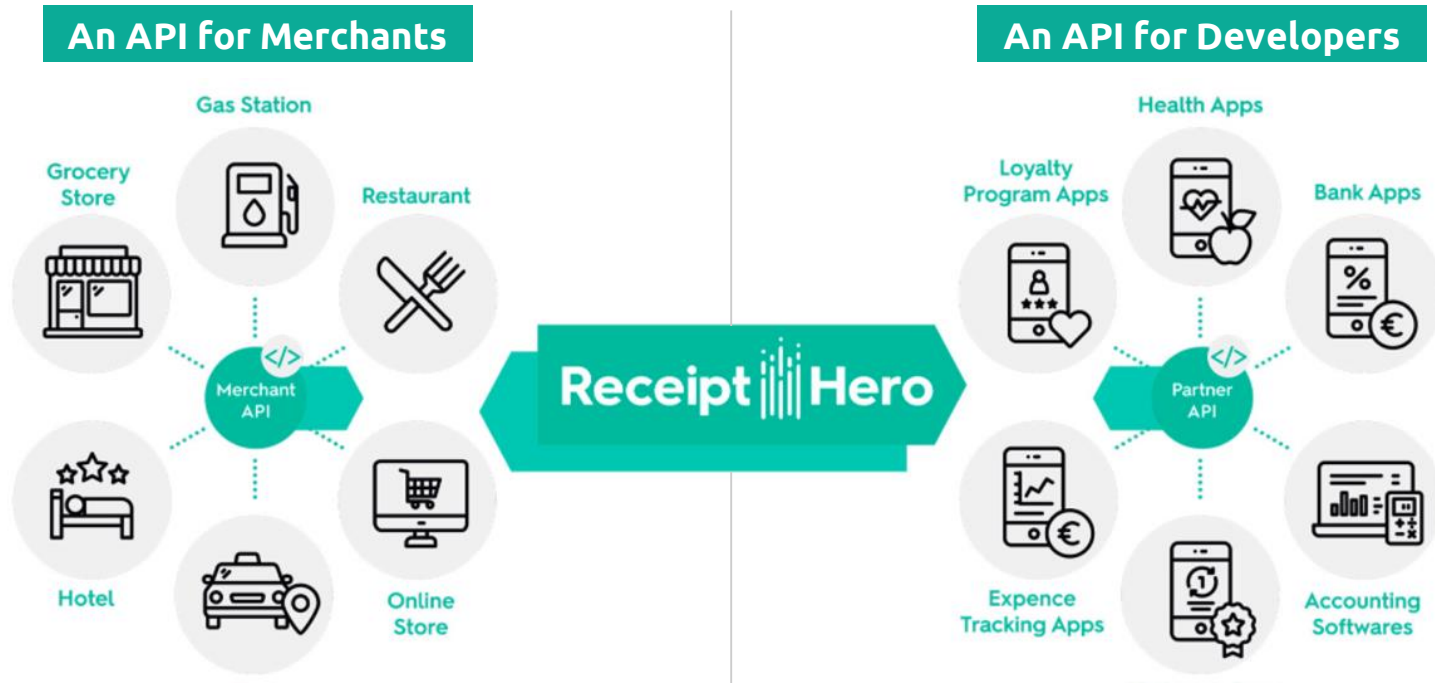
An API for Merchants

Gas Station

Grocery Store

Restaurant

</>

Merchant API

Hotel

Online Store

Receipt Hero

An API for Developers

Health Apps

Loyalty Program Apps

Bank Apps

%

</>

Partner API

Expence Tracking Apps

Accounting Softwares